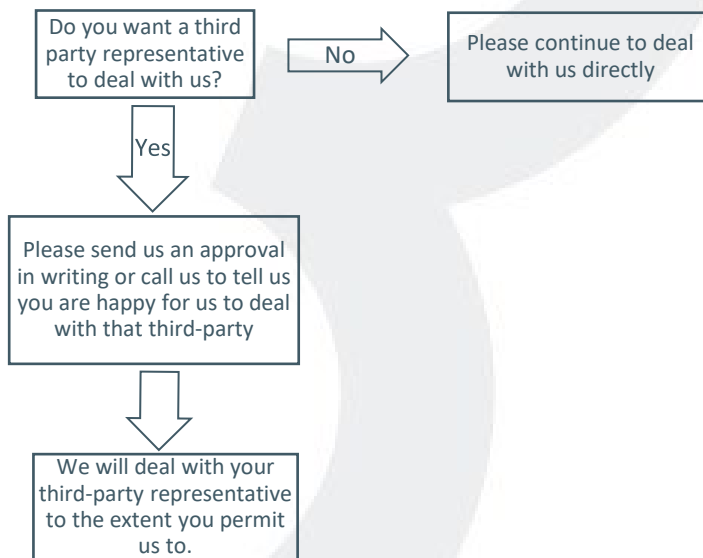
Do you want a third party representative to deal with us?

No

Please continue to deal with us directly

Yes

Please send us an approval in writing or call us to tell us you are happy for us to deal with that third-party

We will deal with your third-party representative to the extent you permit us to.